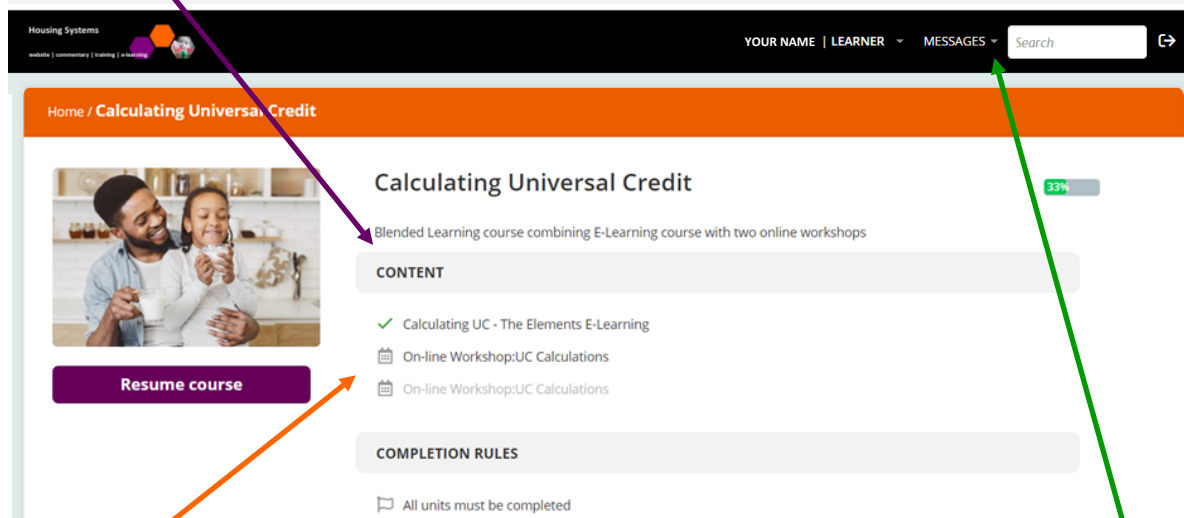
Housing Systems
website | commentary | training | e-learning

YOUR NAME | LEARNER MESSAGES Search

Home / Calculating Universal Credit

Calculating Universal Credit

33%

Blended Learning course combining E-Learning course with two online workshops

CONTENT

Calculating UC - The Elements E-Learning

On-line Workshop:UC Calculations

On-line Workshop:UC Calculations

Resume course

COMPLETION RULES

All units must be completed